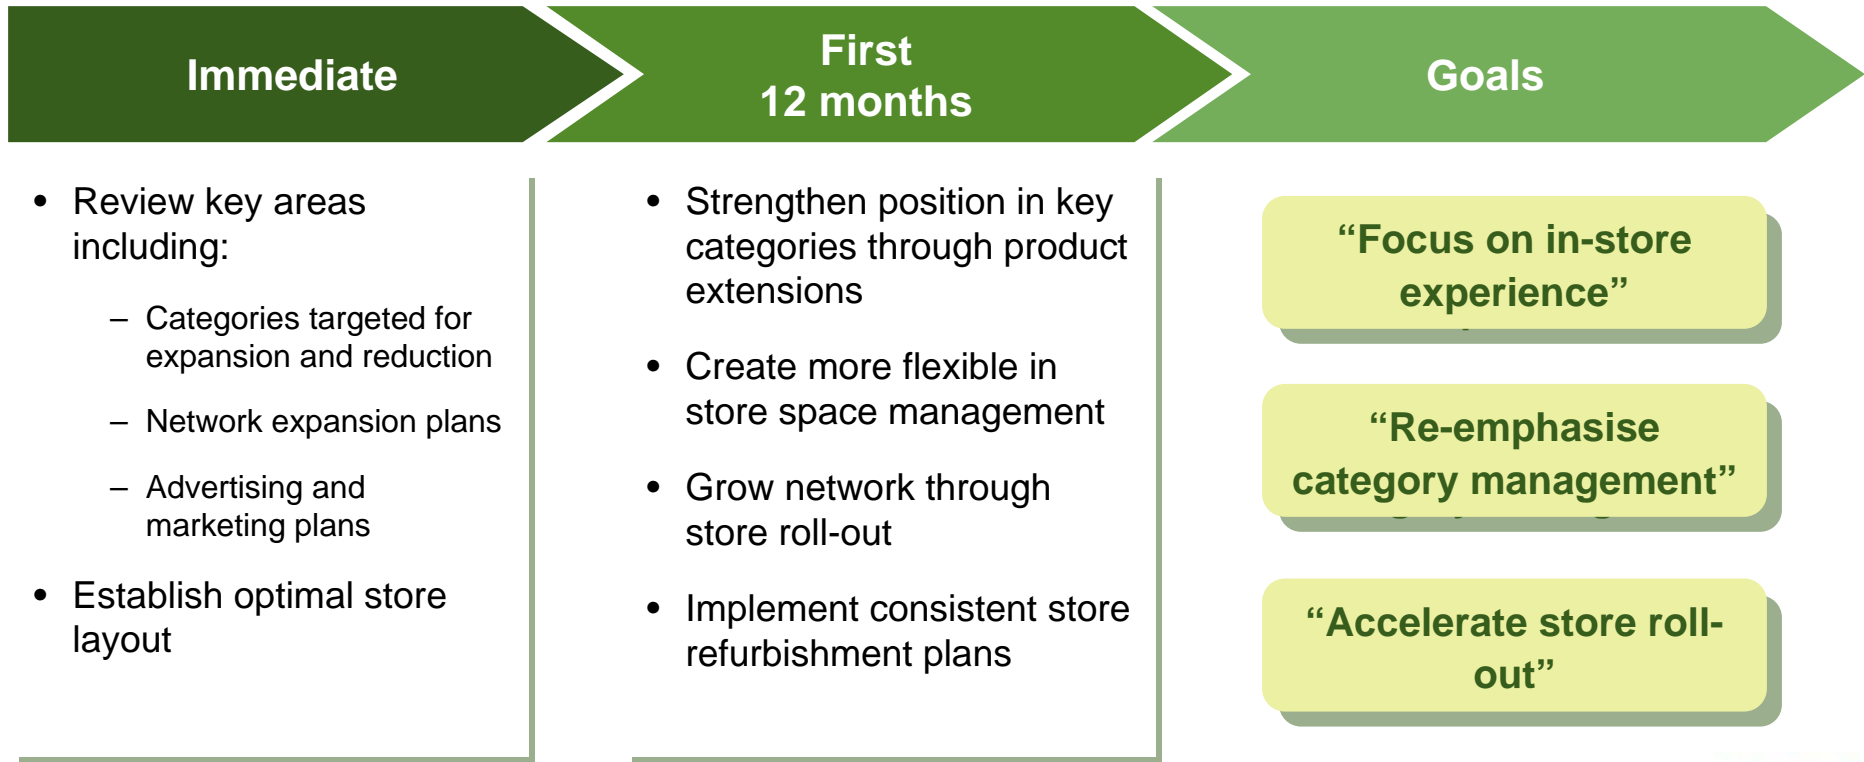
Immediate

First 12 months

Goals

• Review key areas including:

– Categories targeted for expansion and reduction

– Network expansion plans

– Advertising and marketing plans

• Establish optimal store layout

• Strengthen position in key categories through product extensions

• Create more flexible in store space management

• Grow network through store roll-out

• Implement consistent store refurbishment plans

"Focus on in-store experience"

"Re-emphasise category management"

"Accelerate store roll-out"